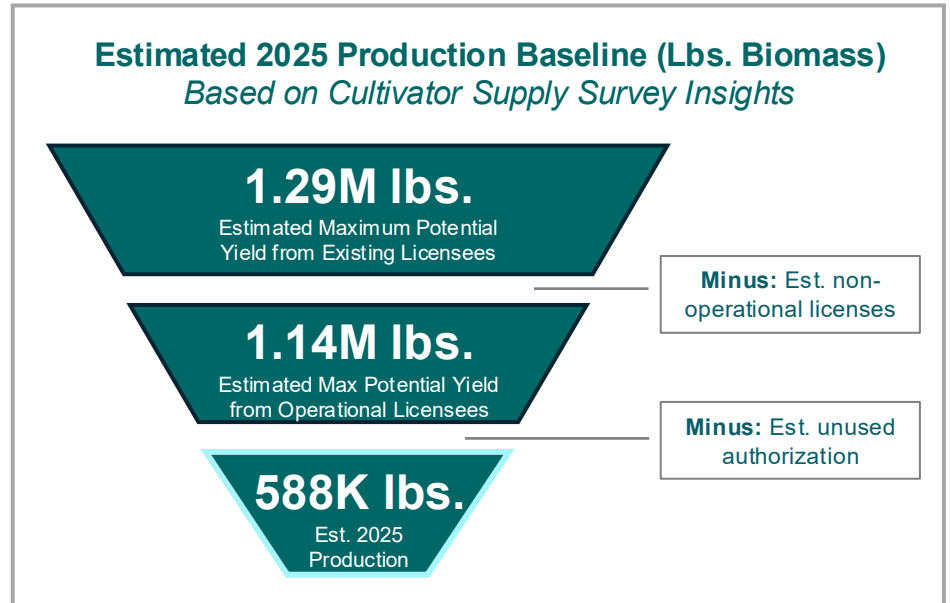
Estimated 2025 Production Baseline (Lbs. Biomass)
Based on Cultivator Supply Survey Insights

1.29M lbs.
Estimated Maximum Potential Yield from Existing Licensees

Minus: Est. non-operational licenses

1.14M lbs.
Estimated Max Potential Yield from Operational Licensees

Minus: Est. unused authorization

588K lbs.
Est. 2025 Production